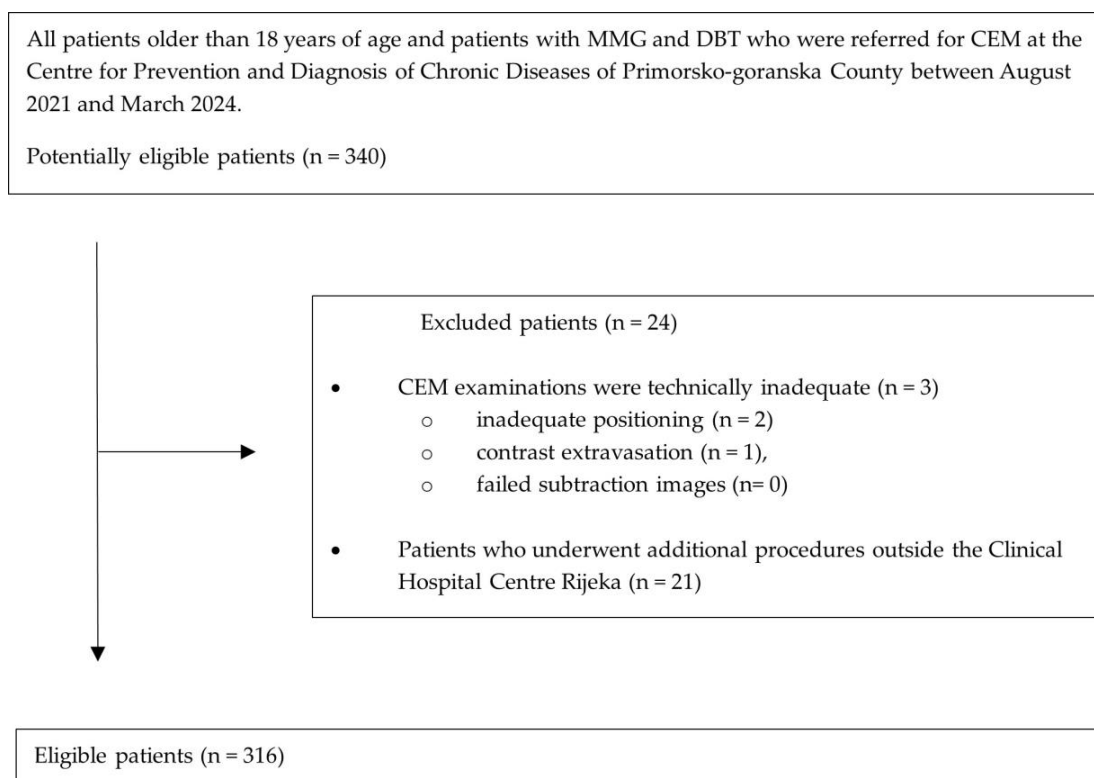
All patients older than 18 years of age and patients with MMG and DBT who were referred for CEM at the Centre for Prevention and Diagnosis of Chronic Diseases of Primorsko-goranska County between August 2021 and March 2024.

Potentially eligible patients (n = 340)

Excluded patients (n = 24)

- CEM examinations were technically inadequate (n = 3)
  - inadequate positioning (n = 2)
  - contrast extravasation (n = 1),
  - failed subtraction images (n= 0)
- Patients who underwent additional procedures outside the Clinical Hospital Centre Rijeka (n = 21)

Eligible patients (n = 316)